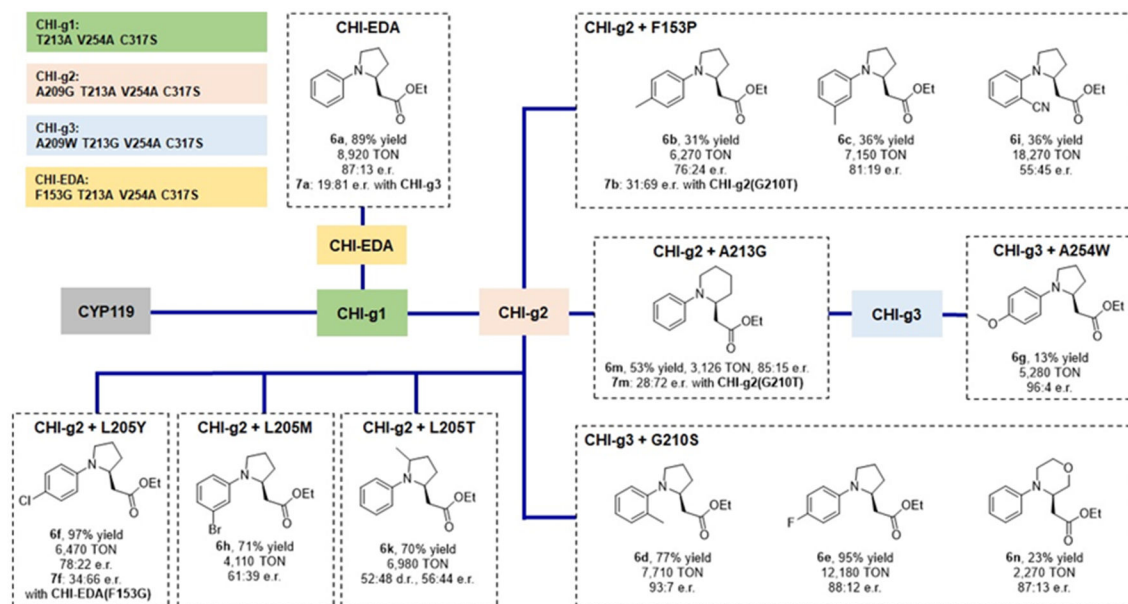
CHI-g1:
T213A V254A C317S

CHI-g2:
A209G T213A V254A C317S

CHI-g3:
A209W T213G V254A C317S

CHI-EDA:
F153G T213A V254A C317S

CHI-EDA

N

OEt

O

6a, 89% yield
8,920 TON
87:13 e.r.
7a: 19:81 e.r. with CHI-g3

CHI-EDA

CYP119

CHI-g1

CHI-g2

CHI-g2 + F153P

N

OEt

O

6b, 31% yield
6,270 TON
76:24 e.r.
7b: 31:69 e.r. with CHI-g2(G210T)

N

OEt

O

6c, 36% yield
7,150 TON
81:19 e.r.

N

CN

OEt

O

6i, 36% yield
18,270 TON
55:45 e.r.

CHI-g2 + A213G

N

OEt

O

6m, 53% yield, 3,126 TON, 85:15 e.r.
7m: 28:72 e.r. with CHI-g2(G210T)

CHI-g3

CHI-g3 + A254W

O

N

OEt

O

6g, 13% yield
5,280 TON
96:4 e.r.

CHI-g2 + L205Y

Cl

N

OEt

O

6f, 97% yield
6,470 TON
78:22 e.r.
7f: 34:66 e.r.
with CHI-EDA(F153G)

CHI-g2 + L205M

N

Br

OEt

O

6h, 71% yield
4,110 TON
61:39 e.r.

CHI-g2 + L205T

N

OEt

O

6k, 70% yield
6,980 TON
52:48 d.r., 56:44 e.r.

CHI-g3 + G210S

N

OEt

O

6d, 77% yield
7,710 TON
93:7 e.r.

F

N

OEt

O

6e, 95% yield
12,180 TON
88:12 e.r.

O

N

OEt

O

6n, 23% yield
2,270 TON
87:13 e.r.